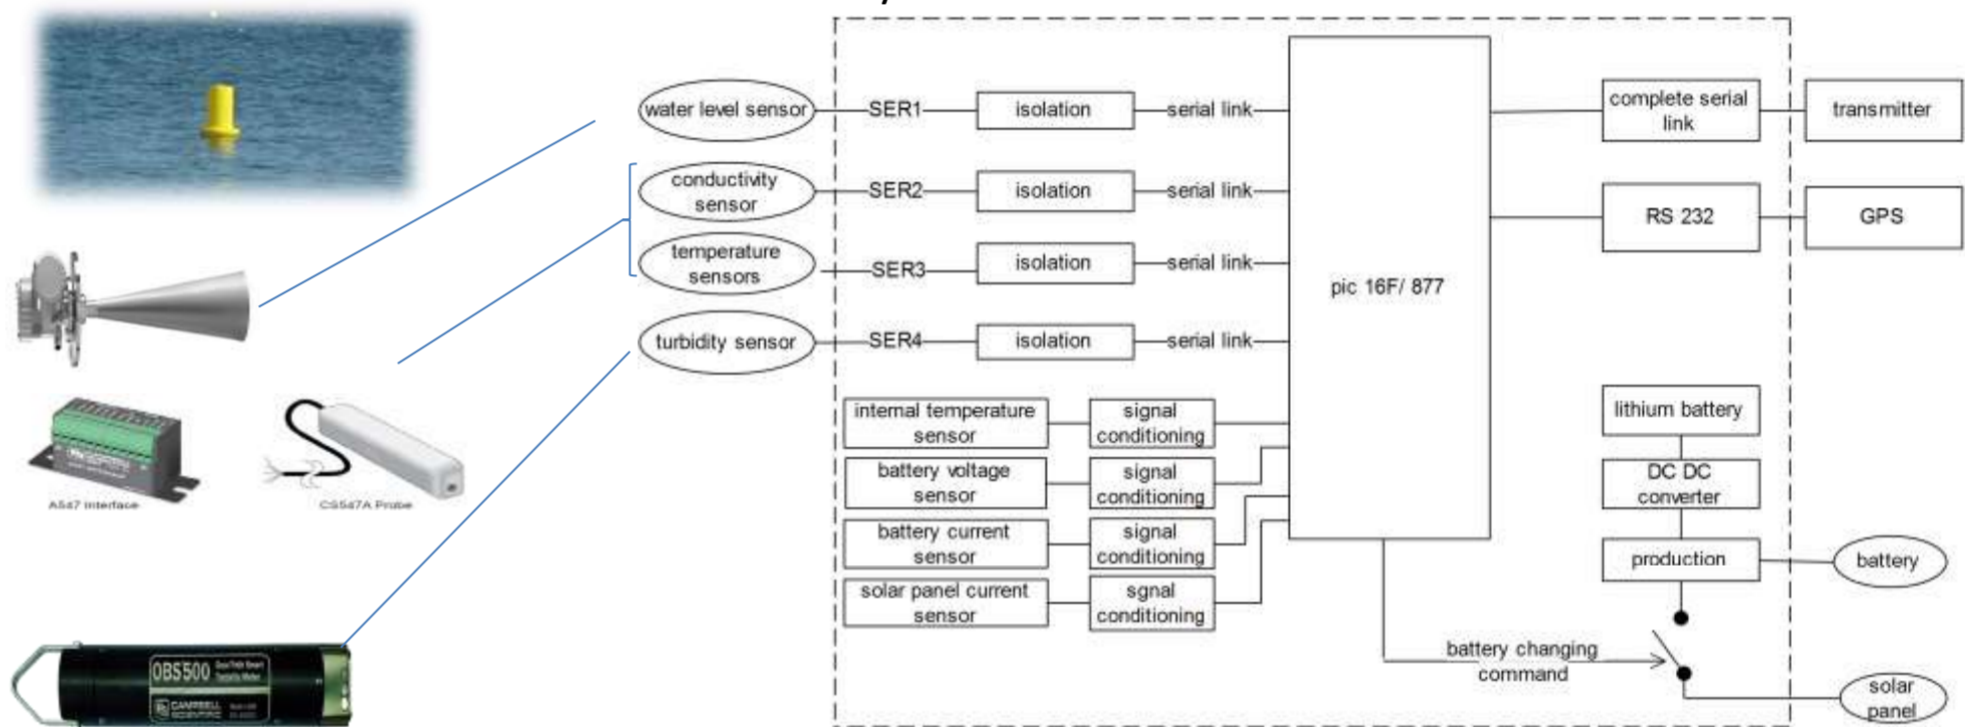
A547 Interface

CS547A Probe

OBS500

CAMPBELL SCIENTIFIC

water level sensor

conductivity sensor

temperature sensors

turbidity sensor

SER1

SER2

SER3

SER4

isolation

isolation

isolation

isolation

serial link

serial link

serial link

serial link

pic 16F/ 877

internal temperature sensor

battery voltage sensor

battery current sensor

solar panel current sensor

signal conditioning

signal conditioning

signal conditioning

sgnal conditioning

complete serial link

transmitter

RS 232

GPS

lithium battery

DC DC converter

production

battery

battery changing command

solar panel